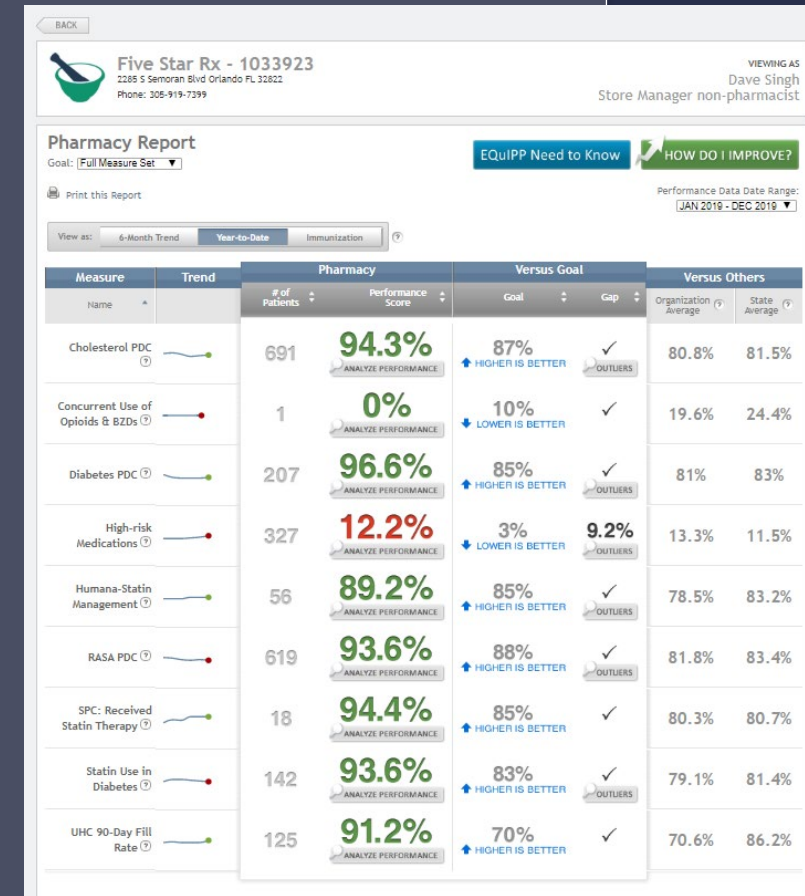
BACK

Five Star Rx - 1033923
2285 S Semoran Blvd Orlando FL 32822
Phone: 305-919-7399

VIEWING AS
Dave Singh
Store Manager non-pharmacist

Pharmacy Report
Goal: Full Measure Set ▼

EQuIPP Need to Know
HOW DO I IMPROVE?

Print this Report

Performance Data Date Range:
JAN 2019 - DEC 2019 ▼

View as: 6-Month Trend | Year-to-Date | Immunization

| Measure Name | Trend | Pharmacy # of Patients | Pharmacy Performance Score | Versus Goal Goal | Versus Goal Gap | Versus Others Organization Average | Versus Others State Average |
|---|---|---|---|---|---|---|---|
| Cholesterol PDC | | 691 | 94.3% ANALYZE PERFORMANCE | 87% HIGHER IS BETTER | ✓ OUTLIERS | 80.8% | 81.5% |
| Concurrent Use of Opioids & BZDs | | 1 | 0% ANALYZE PERFORMANCE | 10% LOWER IS BETTER | ✓ | 19.6% | 24.4% |
| Diabetes PDC | | 207 | 96.6% ANALYZE PERFORMANCE | 85% HIGHER IS BETTER | ✓ OUTLIERS | 81% | 83% |
| High-risk Medications | | 327 | 12.2% ANALYZE PERFORMANCE | 3% LOWER IS BETTER | 9.2% OUTLIERS | 13.3% | 11.5% |
| Humana-Statin Management | | 56 | 89.2% ANALYZE PERFORMANCE | 85% HIGHER IS BETTER | ✓ OUTLIERS | 78.5% | 83.2% |
| RASA PDC | | 619 | 93.6% ANALYZE PERFORMANCE | 88% HIGHER IS BETTER | ✓ OUTLIERS | 81.8% | 83.4% |
| SPC: Received Statin Therapy | | 18 | 94.4% ANALYZE PERFORMANCE | 85% HIGHER IS BETTER | ✓ | 80.3% | 80.7% |
| Statin Use in Diabetes | | 142 | 93.6% ANALYZE PERFORMANCE | 83% HIGHER IS BETTER | ✓ OUTLIERS | 79.1% | 81.4% |
| UHC 90-Day Fill Rate | | 125 | 91.2% ANALYZE PERFORMANCE | 70% HIGHER IS BETTER | ✓ | 70.6% | 86.2% |